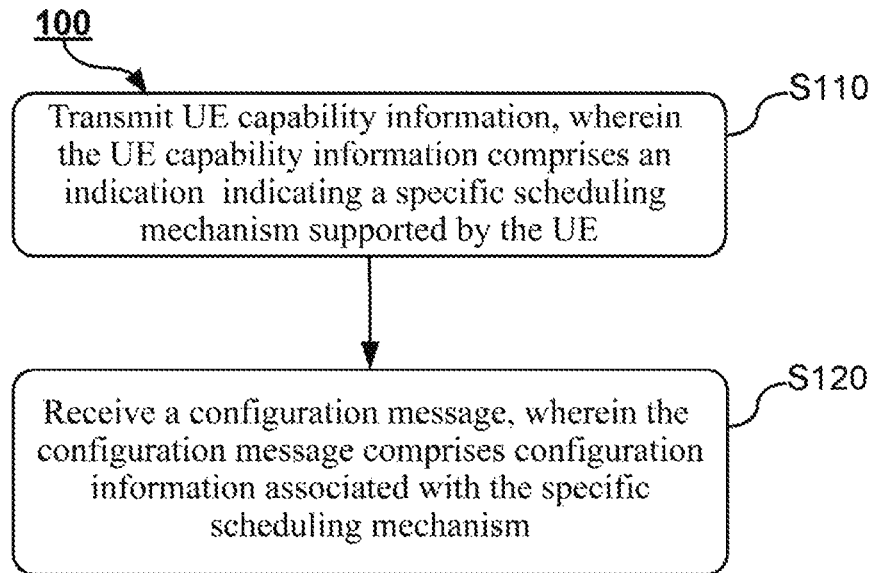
100

Transmit UE capability information, wherein the UE capability information comprises an indication indicating a specific scheduling mechanism supported by the UE

S110

Receive a configuration message, wherein the configuration message comprises configuration information associated with the specific scheduling mechanism

S120